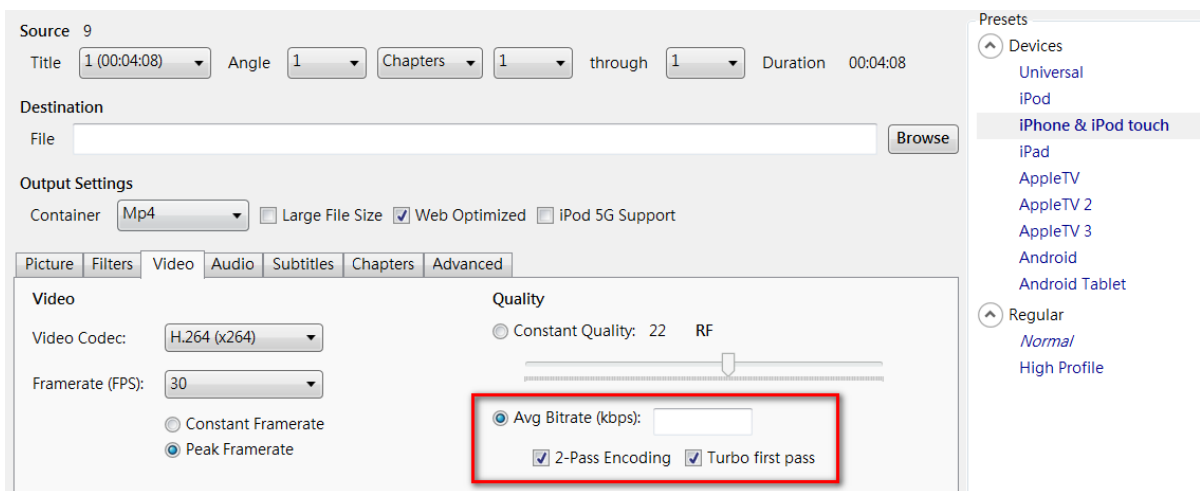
Source 9

Title 1 (00:04:08) Angle 1 Chapters 1 through 1 Duration 00:04:08

Destination

File Browse

Output Settings

Container Mp4 Large File Size Web Optimized iPod 5G Support

Picture Filters Video Audio Subtitles Chapters Advanced

Video

Video Codec: H.264 (x264)

Framerate (FPS): 30

Constant Framerate

Peak Framerate

Quality

Constant Quality: 22 RF

Avg Bitrate (kbps):

2-Pass Encoding Turbo first pass

Presets

Devices

Universal

iPod

iPhone & iPod touch

iPad

AppleTV

AppleTV 2

AppleTV 3

Android

Android Tablet

Regular

Normal

High Profile